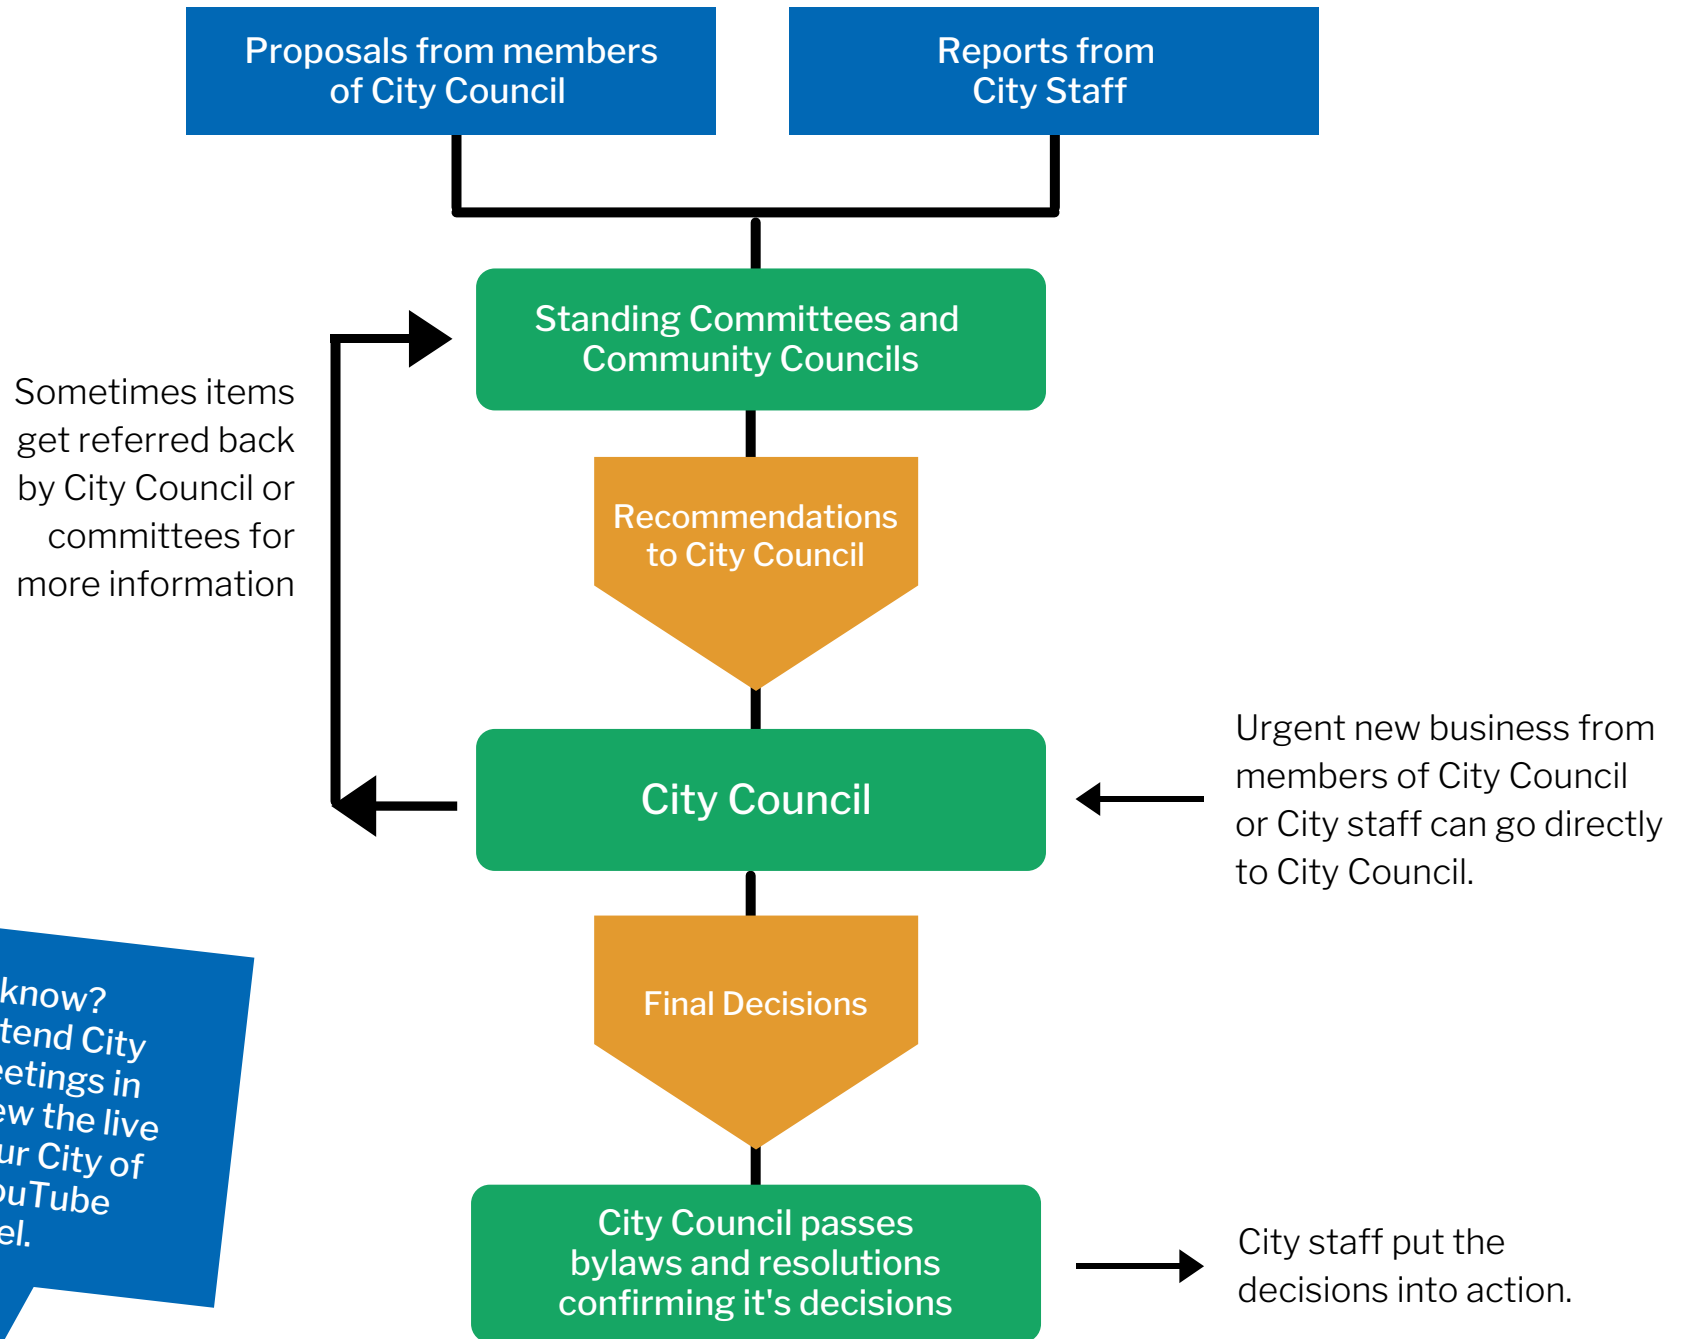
Proposals from members of City Council

Reports from City Staff

Standing Committees and Community Councils

Sometimes items get referred back by City Council or committees for more information

Recommendations to City Council

City Council

Urgent new business from members of City Council or City staff can go directly to City Council.

know?
tend City
eetings in
ew the live
ur City of
ouTube
el.

Final Decisions

City Council passes bylaws and resolutions confirming it's decisions

City staff put the decisions into action.